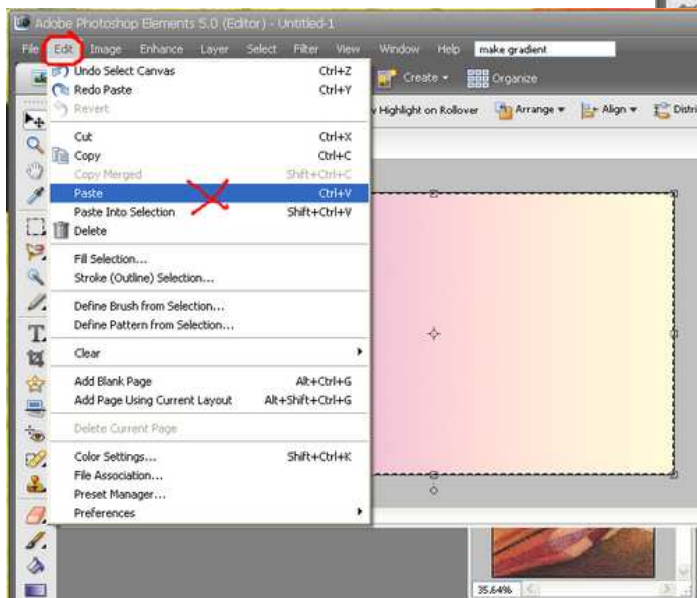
Adobe Photoshop Elements 5.0 (Editor) - Untitled-1

File Edit Image Enhance Layer Select Filter View Window Help make gradient

Undo Select Canvas Ctrl+Z
Redo Paste Ctrl+Y
Revert

Cut Ctrl+X
Copy Ctrl+C
Copy Merged Shift+Ctrl+C
Paste Ctrl+V
Paste Into Selection Shift+Ctrl+V
Delete

Fill Selection...
Stroke (Outline) Selection...

Define Brush from Selection...
Define Pattern from Selection...

Clear

Add Blank Page Alt+Ctrl+G
Add Page Using Current Layout Alt+Shift+Ctrl+G

Delete Current Page

Color Settings... Shift+Ctrl+K
File Association...
Preset Manager...
Preferences

Create Organize

Highlight on Rollover Arrange Align Distri

35.64%